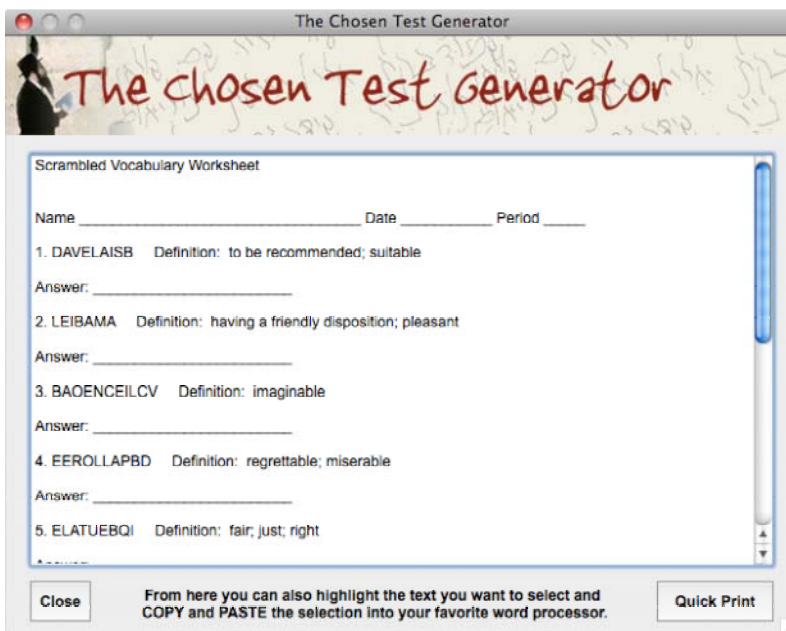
The Chosen Test Generator

The Chosen Test Generator

Scrambled Vocabulary Worksheet

Name ______________________________ Date __________ Period _____

1. DAVELAISB Definition: to be recommended; suitable

Answer: ______________________

2. LEIBAMA Definition: having a friendly disposition; pleasant

Answer: ______________________

3. BAOENCEILCV Definition: imaginable

Answer: ______________________

4. EEROLLAPBD Definition: regrettable; miserable

Answer: ______________________

5. ELATUEBQI Definition: fair; just; right

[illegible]

Close

From here you can also highlight the text you want to select and COPY and PASTE the selection into your favorite word processor.

Quick Print